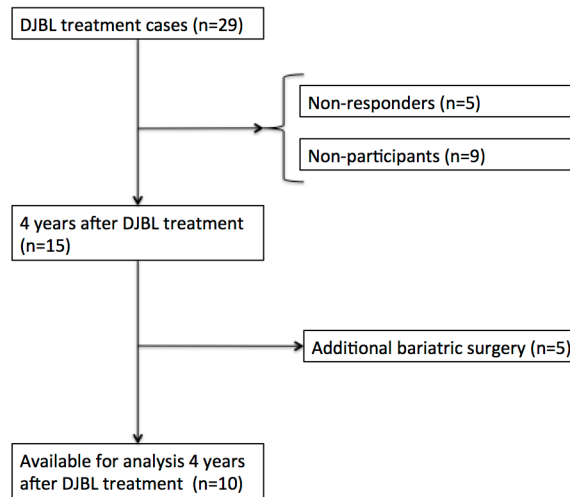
DJBL treatment cases (n=29)

Non-responders (n=5)

Non-participants (n=9)

4 years after DJBL treatment (n=15)

Additional bariatric surgery (n=5)

Available for analysis 4 years after DJBL treatment (n=10)